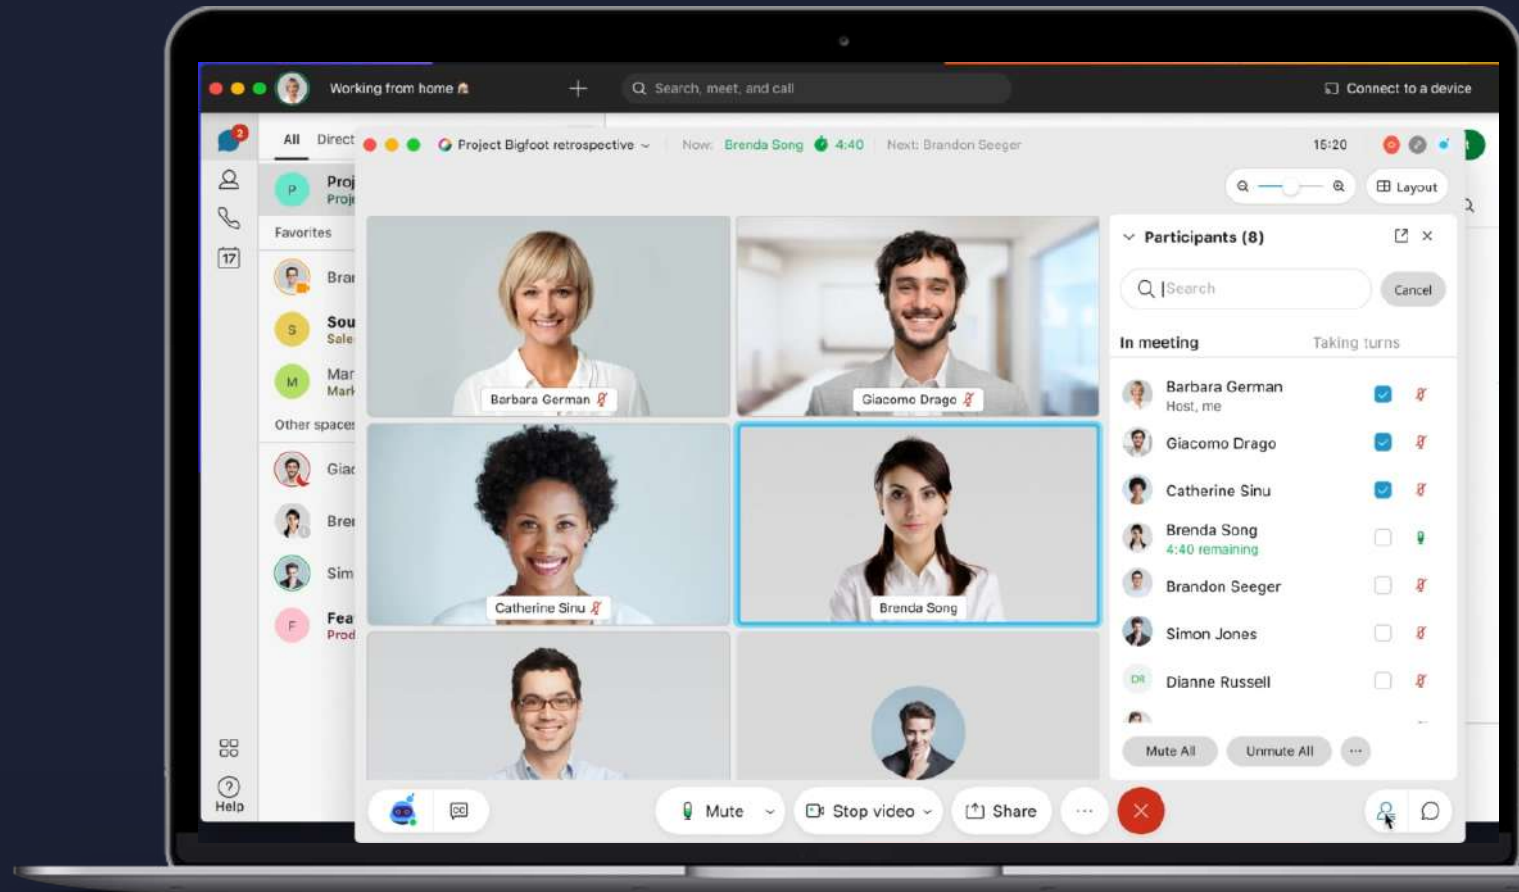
Working from home
Search, meet, and call
Connect to a device

2
All Direct
P Proj Proj
Favorites
Brar
S Sou Sale
M Mar Mark
Other spaces
Giac
Brei
Sim
F Fea Prod
17
Help

Project Bigfoot retrospective
Now: Brenda Song 4:40
Next: Brandon Seeger
15:20
Layout

Barbara German
Giacomo Drago
Catherine Sinu
Brenda Song

Participants (8)
Search
Cancel
In meeting
Taking turns
Barbara German
Host, me
Giacomo Drago
Catherine Sinu
Brenda Song
4:40 remaining
Brandon Seeger
Simon Jones
DR Dianne Russell
Mute All
Unmute All

Mute
Stop video
Share